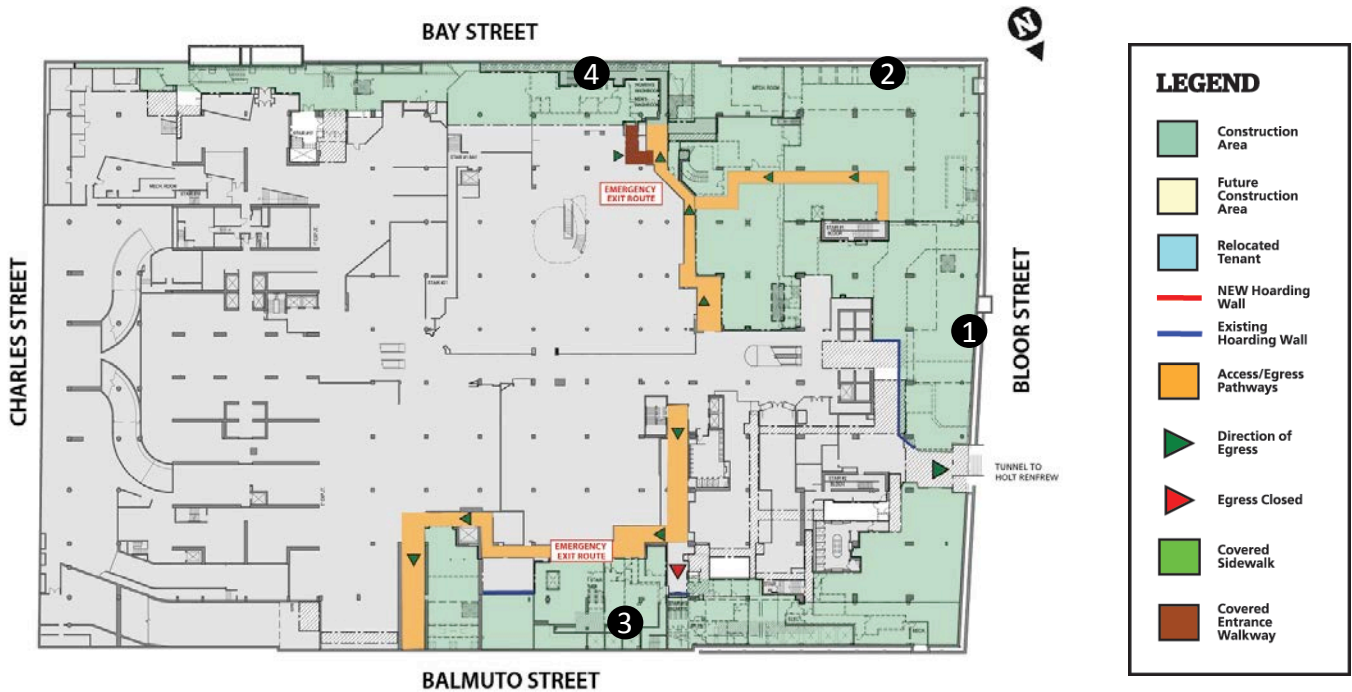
BAY STREET

N

4

2

MECH ROOM

EMERGENCY EXIT ROUTE

CHARLES STREET

BLOOR STREET

1

TUNNEL TO HOLT RENFREW

EMERGENCY EXIT ROUTE

3

BALMUTO STREET

LEGEND

Construction Area

Future Construction Area

Relocated Tenant

NEW Hoarding Wall

Existing Hoarding Wall

Access/Egress Pathways

Direction of Egress

Egress Closed

Covered Sidewalk

Covered Entrance Walkway